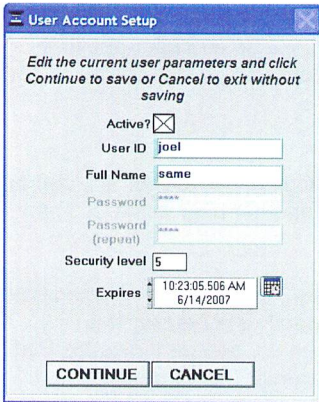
User Account Setup

Edit the current user parameters and click Continue to save or Cancel to exit without saving

Active?

User ID joel

Full Name same

Password ****

Password (repeat) ****

Security level 5

Expires 10:23:05.506 AM 6/14/2007

CONTINUE CANCEL